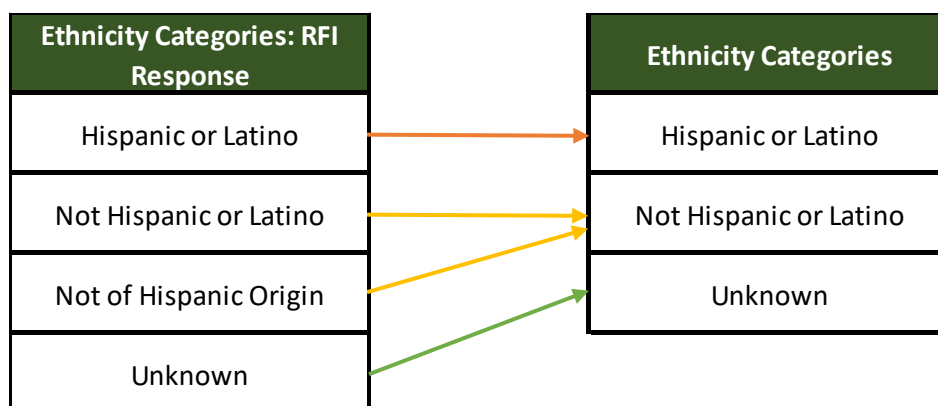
| Ethnicity Categories: RFI Response |
|---|
| Hispanic or Latino |
| Not Hispanic or Latino |
| Not of Hispanic Origin |
| Unknown |

| Ethnicity Categories |
|---|
| Hispanic or Latino |
| Not Hispanic or Latino |
| Unknown |